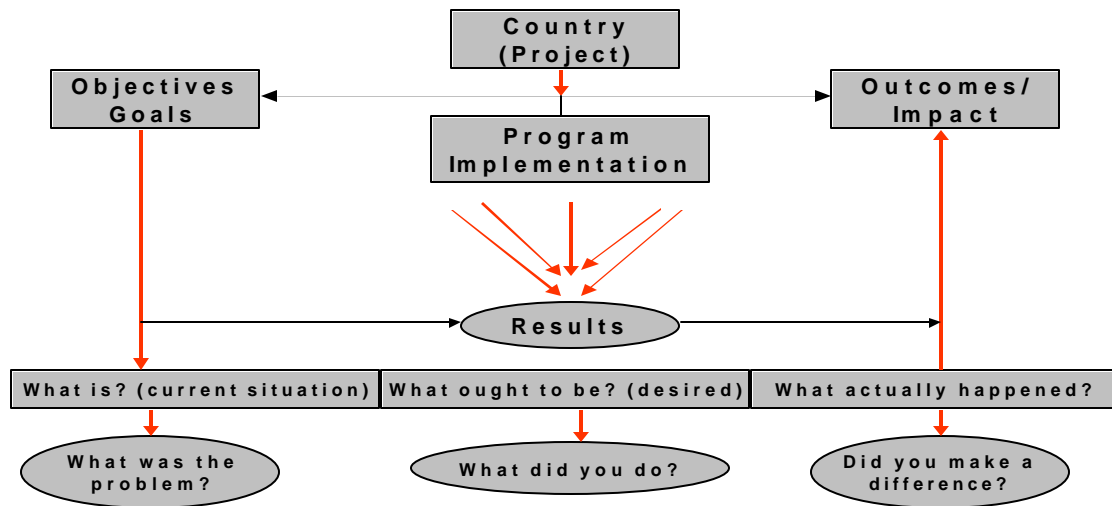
Country (Project)

Objectives Goals

Outcomes/ Impact

Program Implementation

Results

What is? (current situation)

What ought to be? (desired)

What actually happened?

What was the problem?

What did you do?

Did you make a difference?